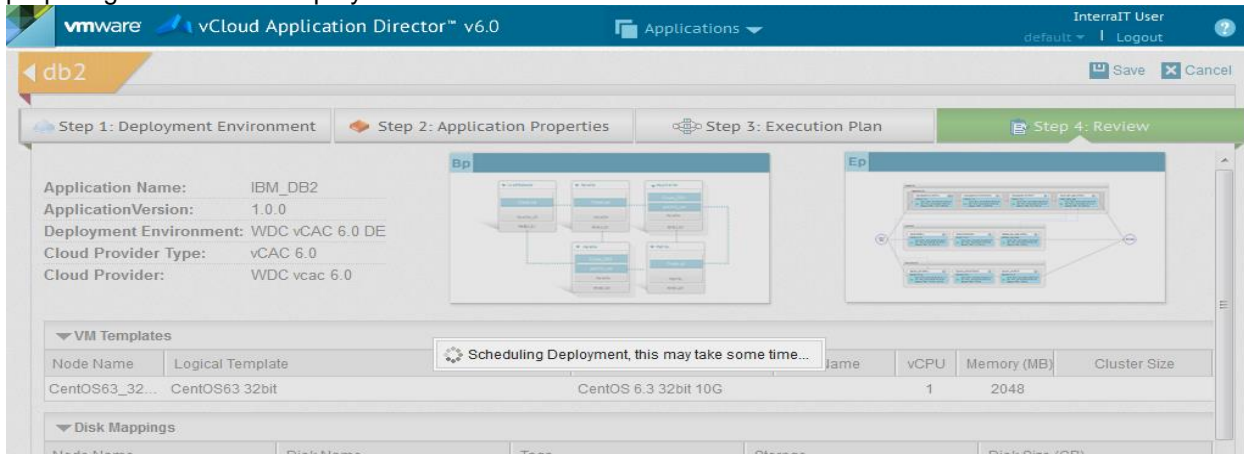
vmware vCloud Application Director™ v6.0

Applications

InterraIT User
default | Logout

db2

Save Cancel

Step 1: Deployment Environment | Step 2: Application Properties | Step 3: Execution Plan | Step 4: Review

Application Name: IBM_DB2
ApplicationVersion: 1.0.0
Deployment Environment: WDC vCAC 6.0 DE
Cloud Provider Type: vCAC 6.0
Cloud Provider: WDC vcac 6.0

Bp

Ep

VM Templates

| Node Name | Logical Template | | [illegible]lame | vCPU | Memory (MB) | Cluster Size |
|---|---|---|---|---|---|---|
| CentOS63_32... | CentOS63 32bit | CentOS 6.3 32bit 10G | | 1 | 2048 | |

Scheduling Deployment, this may take some time...

Disk Mappings

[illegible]